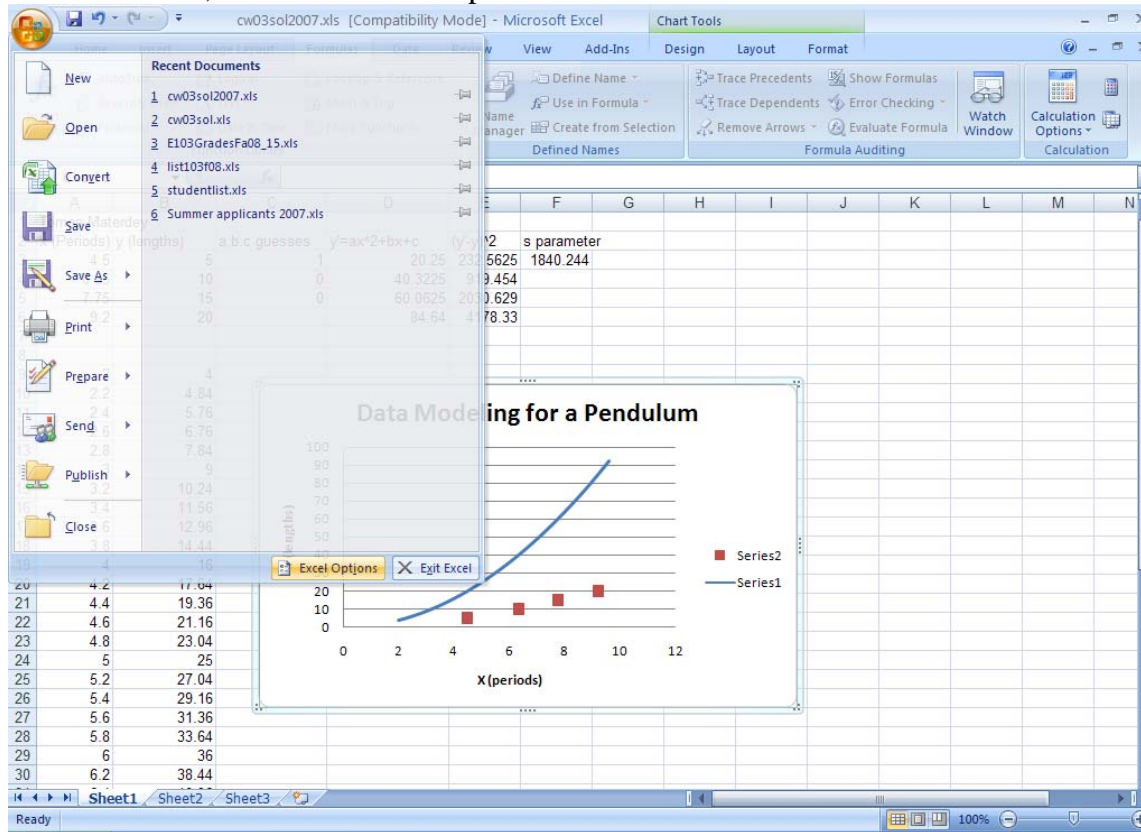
cw03sol2007.xls [Compatibility Mode] - Microsoft Excel

Chart Tools

View Add-Ins Design Layout Format

Define Name
Use in Formula
Create from Selection
Defined Names

Name Manager

Trace Precedents
Trace Dependents
Remove Arrows
Show Formulas
Error Checking
Evaluate Formula
Formula Auditing

Watch Window

Calculation Options
Calculation

New
Open
Convert
Save
Save As
Print
Prepare
Send
Publish
Close

Recent Documents
1 cw03sol2007.xls
2 cw03sol.xls
3 E103GradesFa08_15.xls
4 list103f08.xls
5 studentlist.xls
6 Summer applicants 2007.xls

Excel Options
Exit Excel

| | E | F | G | H | I | J | K | L | M | N |
|---|---|---|---|---|---|---|---|---|---|---|
| | ^2 | s parameter | | | | | | | | |
| | 5625 | 1840.244 | | | | | | | | |
| | 9.454 | | | | | | | | | |
| | 0.629 | | | | | | | | | |
| | 78.33 | | | | | | | | | |

| | A | B |
|---|---|---|
| 20 | 4.2 | 17.64 |
| 21 | 4.4 | 19.36 |
| 22 | 4.6 | 21.16 |
| 23 | 4.8 | 23.04 |
| 24 | 5 | 25 |
| 25 | 5.2 | 27.04 |
| 26 | 5.4 | 29.16 |
| 27 | 5.6 | 31.36 |
| 28 | 5.8 | 33.64 |
| 29 | 6 | 36 |
| 30 | 6.2 | 38.44 |

Data Modeling for a Pendulum
100
90
80
70
60
50
20
10
0
0 2 4 6 8 10 12
X (periods)
Series2
Series1

Sheet1 Sheet2 Sheet3

Ready

100%